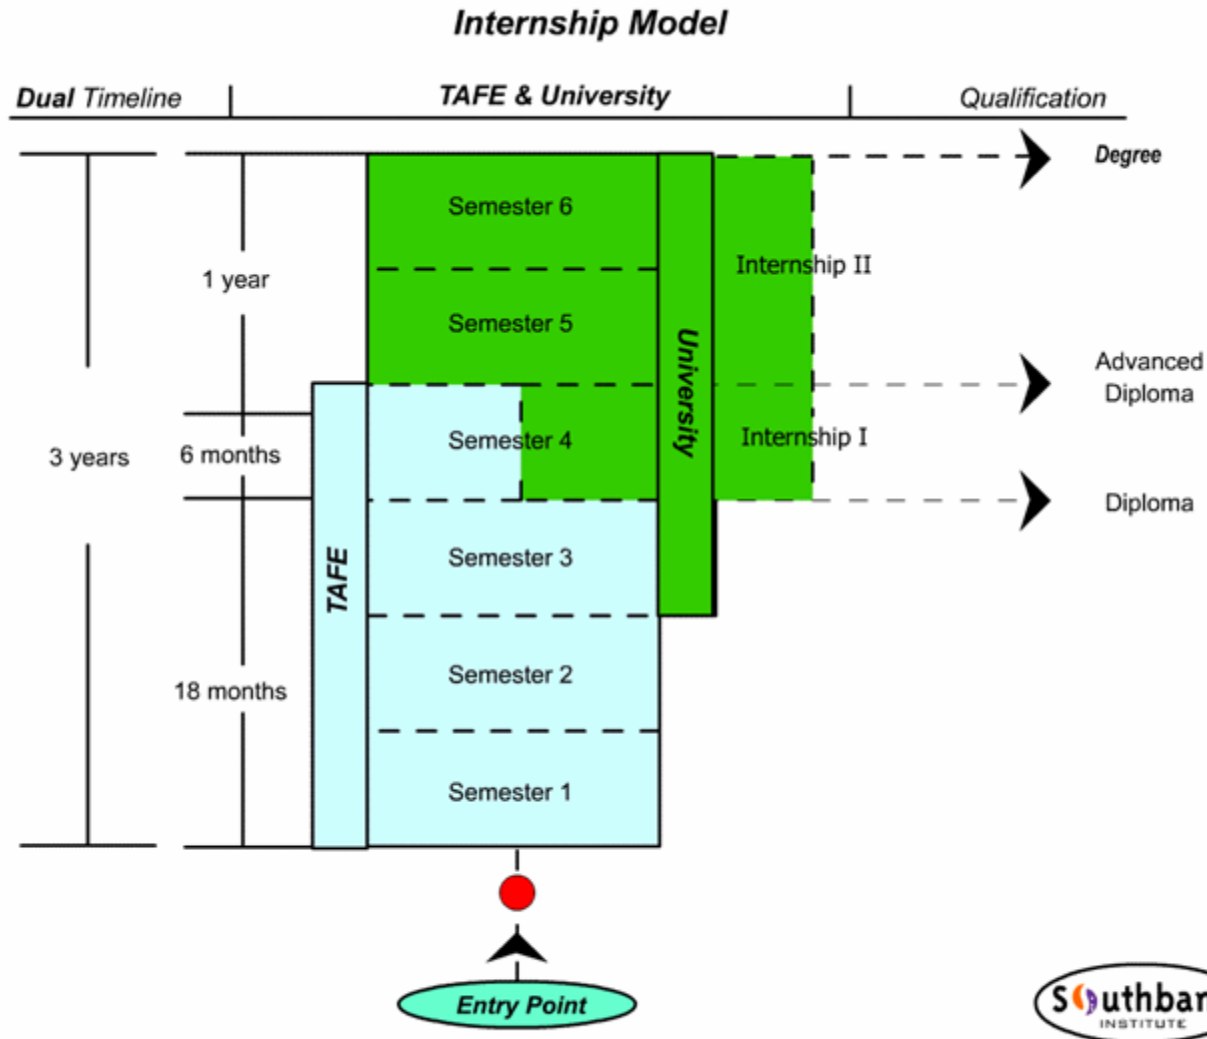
Internship Model

Dual Timeline | TAFE & University | Qualification

Degree

Semester 6

1 year

Internship II

Semester 5

University

Advanced Diploma

3 years

6 months

Semester 4

Internship I

Diploma

Semester 3

TAFE

Semester 2

18 months

Semester 1

Entry Point

Southbar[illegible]
INSTITUTE